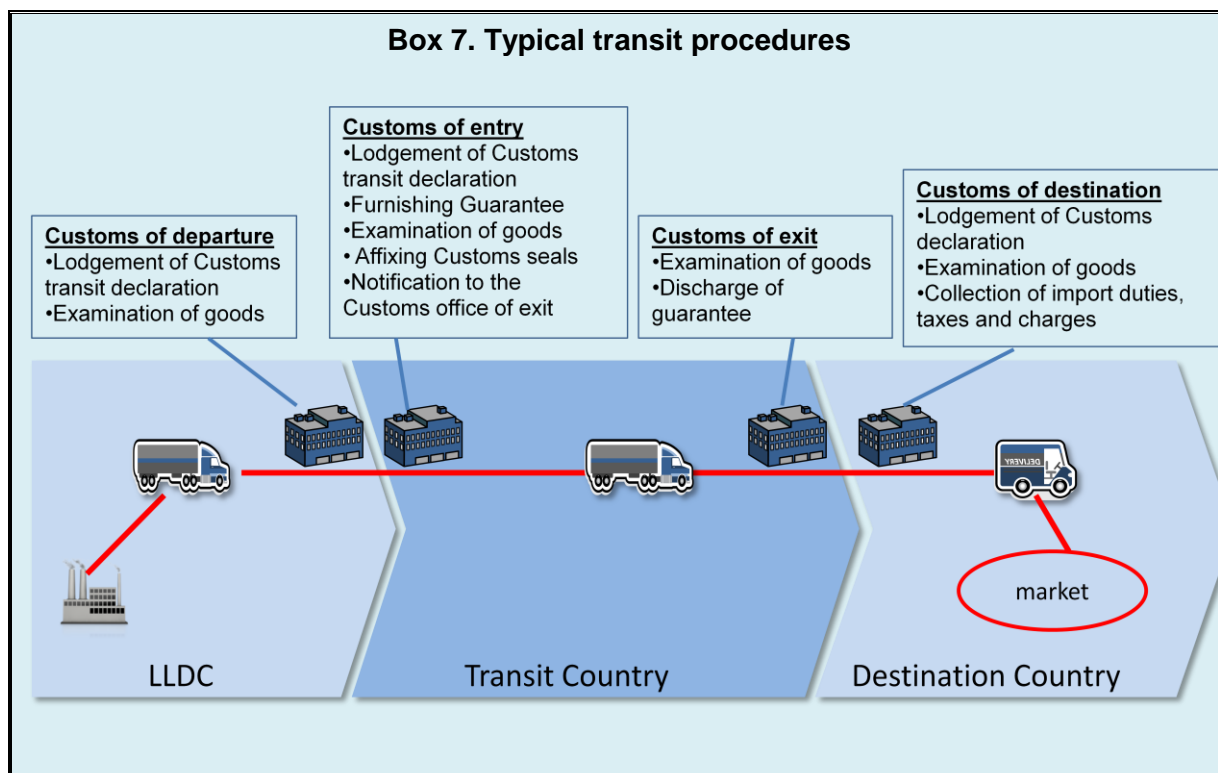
Box 7. Typical transit procedures

Customs of departure
•Lodgement of Customs transit declaration
•Examination of goods

Customs of entry
•Lodgement of Customs transit declaration
•Furnishing Guarantee
•Examination of goods
• Affixing Customs seals
•Notification to the Customs office of exit

Customs of exit
•Examination of goods
•Discharge of guarantee

Customs of destination
•Lodgement of Customs declaration
•Examination of goods
•Collection of import duties, taxes and charges

DELIVERY

market

LLDC

Transit Country

Destination Country